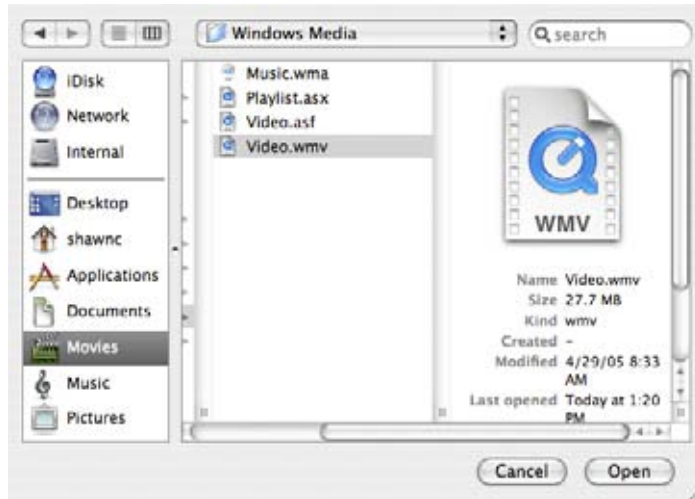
Windows Media

search

iDisk
Network
Internal
Desktop
shawnc
Applications
Documents
Movies
Music
Pictures

Music.wma
Playlist.asx
Video.asf
Video.wmv

WMV

Name Video.wmv
Size 27.7 MB
Kind wmv
Created –
Modified 4/29/05 8:33 AM
Last opened Today at 1:20 PM

Cancel
Open